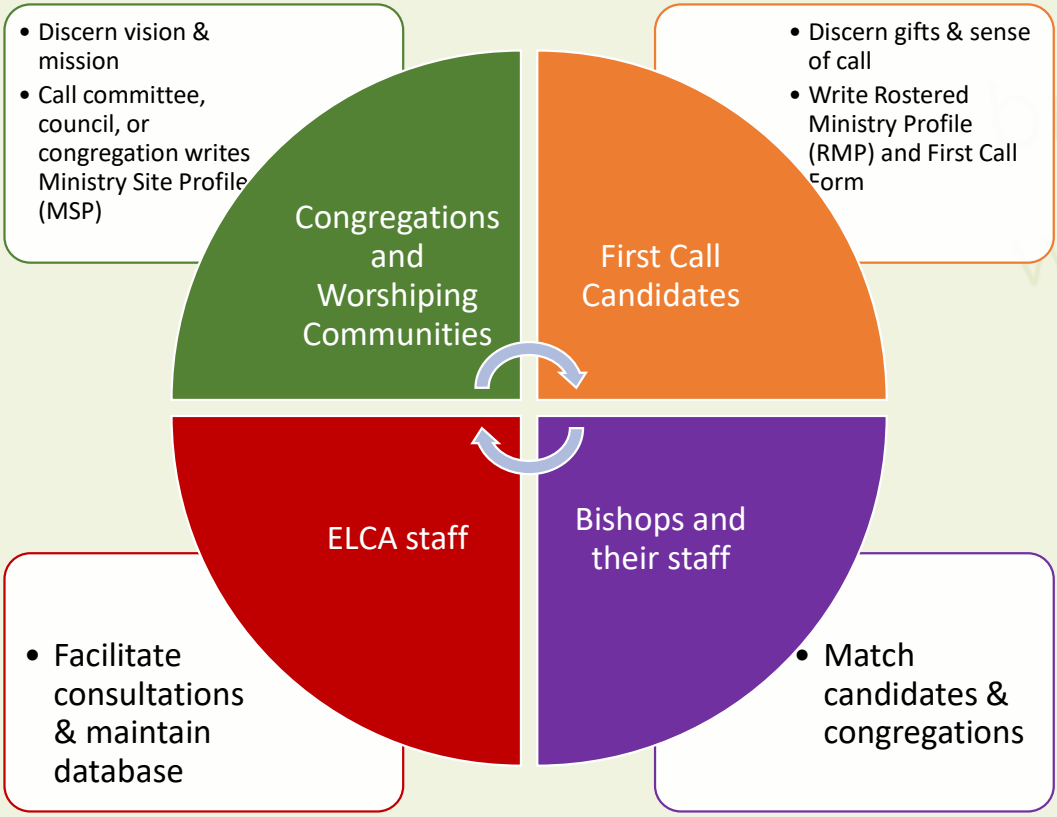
• Discern vision & mission
• Call committee, council, or congregation writes Ministry Site Profile (MSP)

• Discern gifts & sense of call
• Write Rostered Ministry Profile (RMP) and First Call Form

Congregations and Worshiping Communities

First Call Candidates

ELCA staff

Bishops and their staff

• Facilitate consultations & maintain database

• Match candidates & congregations